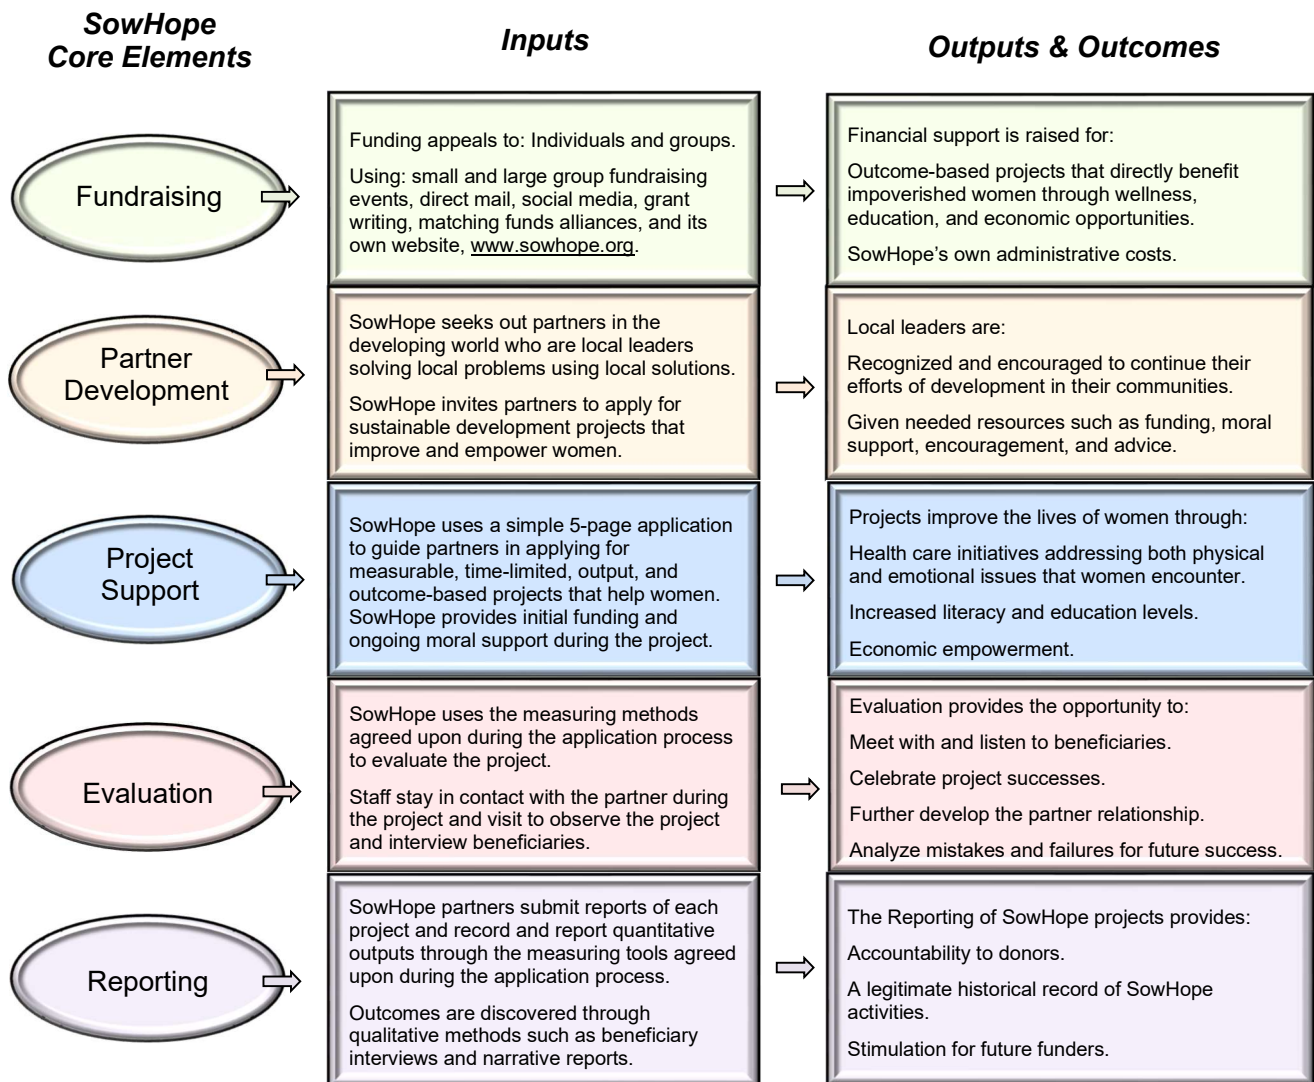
SowHope Core Elements

Inputs

Outputs & Outcomes

Fundraising

Funding appeals to: Individuals and groups.

Using: small and large group fundraising events, direct mail, social media, grant writing, matching funds alliances, and its own website, www.sowhope.org.

Financial support is raised for:

Outcome-based projects that directly benefit impoverished women through wellness, education, and economic opportunities.

SowHope's own administrative costs.

Partner Development

SowHope seeks out partners in the developing world who are local leaders solving local problems using local solutions.

SowHope invites partners to apply for sustainable development projects that improve and empower women.

Local leaders are:

Recognized and encouraged to continue their efforts of development in their communities.

Given needed resources such as funding, moral support, encouragement, and advice.

Project Support

SowHope uses a simple 5-page application to guide partners in applying for measurable, time-limited, output, and outcome-based projects that help women. SowHope provides initial funding and ongoing moral support during the project.

Projects improve the lives of women through:

Health care initiatives addressing both physical and emotional issues that women encounter.

Increased literacy and education levels.

Economic empowerment.

Evaluation

SowHope uses the measuring methods agreed upon during the application process to evaluate the project.

Staff stay in contact with the partner during the project and visit to observe the project and interview beneficiaries.

Evaluation provides the opportunity to:

Meet with and listen to beneficiaries.

Celebrate project successes.

Further develop the partner relationship.

Analyze mistakes and failures for future success.

Reporting

SowHope partners submit reports of each project and record and report quantitative outputs through the measuring tools agreed upon during the application process.

Outcomes are discovered through qualitative methods such as beneficiary interviews and narrative reports.

The Reporting of SowHope projects provides:

Accountability to donors.

A legitimate historical record of SowHope activities.

Stimulation for future funders.